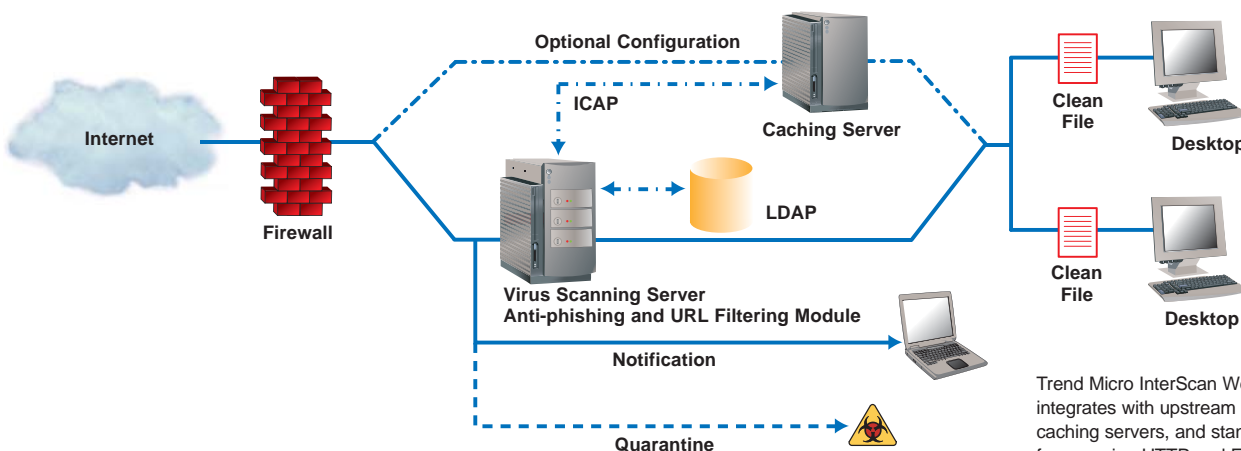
Optional Configuration

ICAP

Caching Server

Internet

Firewall

LDAP

Virus Scanning Server
Anti-phishing and URL Filtering Module

Notification

Quarantine

Clean File

Desktop

Clean File

Desktop

Trend Micro InterScan W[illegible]
integrates with upstream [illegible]
caching servers, and star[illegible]
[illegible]